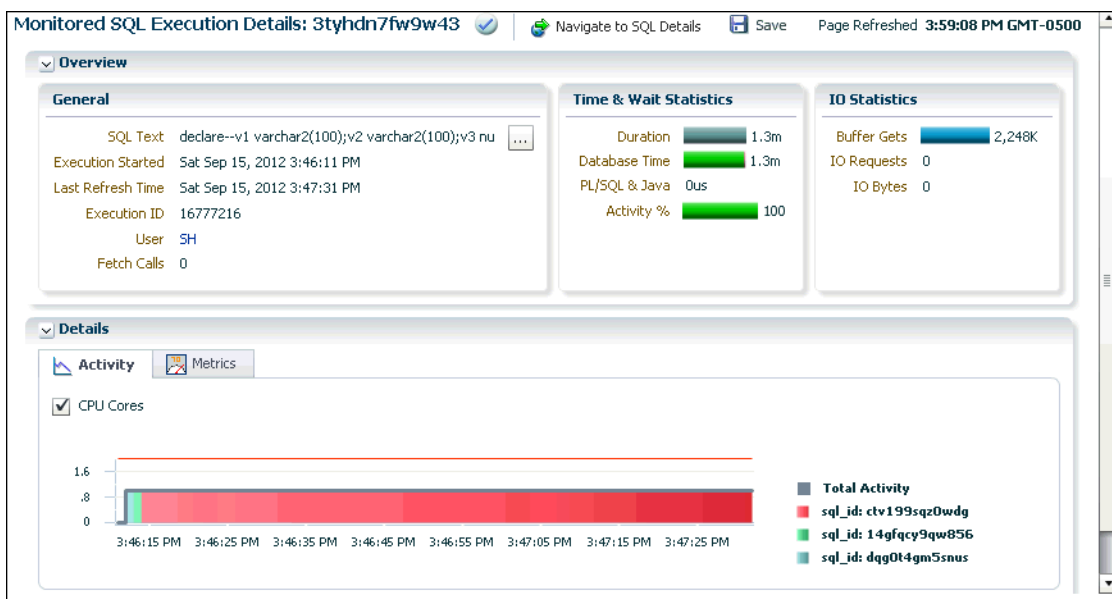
Monitored SQL Execution Details: 3tyhdn7fw9w43 Navigate to SQL Details Save Page Refreshed 3:59:08 PM GMT-0500

Overview

General

SQL Text declare--v1 varchar2(100);v2 varchar2(100);v3 nu ...
Execution Started Sat Sep 15, 2012 3:46:11 PM
Last Refresh Time Sat Sep 15, 2012 3:47:31 PM
Execution ID 16777216
User SH
Fetch Calls 0

Time & Wait Statistics

Duration 1.3m
Database Time 1.3m
PL/SQL & Java 0us
Activity % 100

IO Statistics

Buffer Gets 2,248K
IO Requests 0
IO Bytes 0

Details

Activity Metrics

CPU Cores

1.6
.8
0

3:46:15 PM 3:46:25 PM 3:46:35 PM 3:46:45 PM 3:46:55 PM 3:47:05 PM 3:47:15 PM 3:47:25 PM

Total Activity
sql_id: ctv199sqz0wdg
sql_id: 14gfqcy9qw856
sql_id: dqg0t4gm5snus